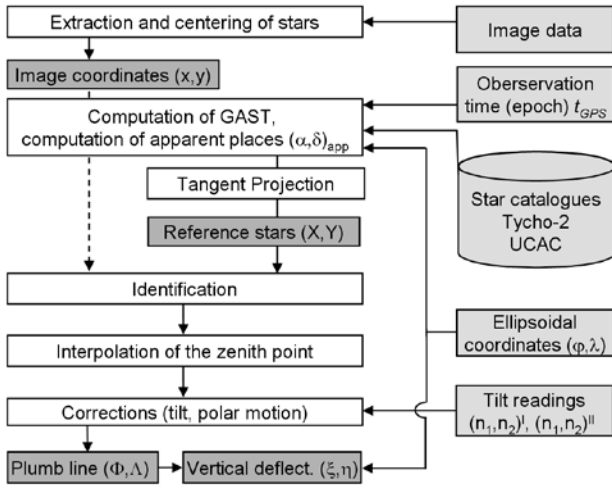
Extraction and centering of stars

Image data

Image coordinates (x,y)

Oberservation time (epoch) $t_{GPS}$

Computation of GAST, computation of apparent places $(\alpha,\delta)_{app}$

Tangent Projection

Star catalogues Tycho-2 UCAC

Reference stars (X,Y)

Identification

Ellipsoidal coordinates $(\varphi,\lambda)$

Interpolation of the zenith point

Corrections (tilt, polar motion)

Tilt readings $(n_1,n_2)^I$, $(n_1,n_2)^{II}$

Plumb line $(\Phi,\Lambda)$

Vertical deflect. $(\xi,\eta)$